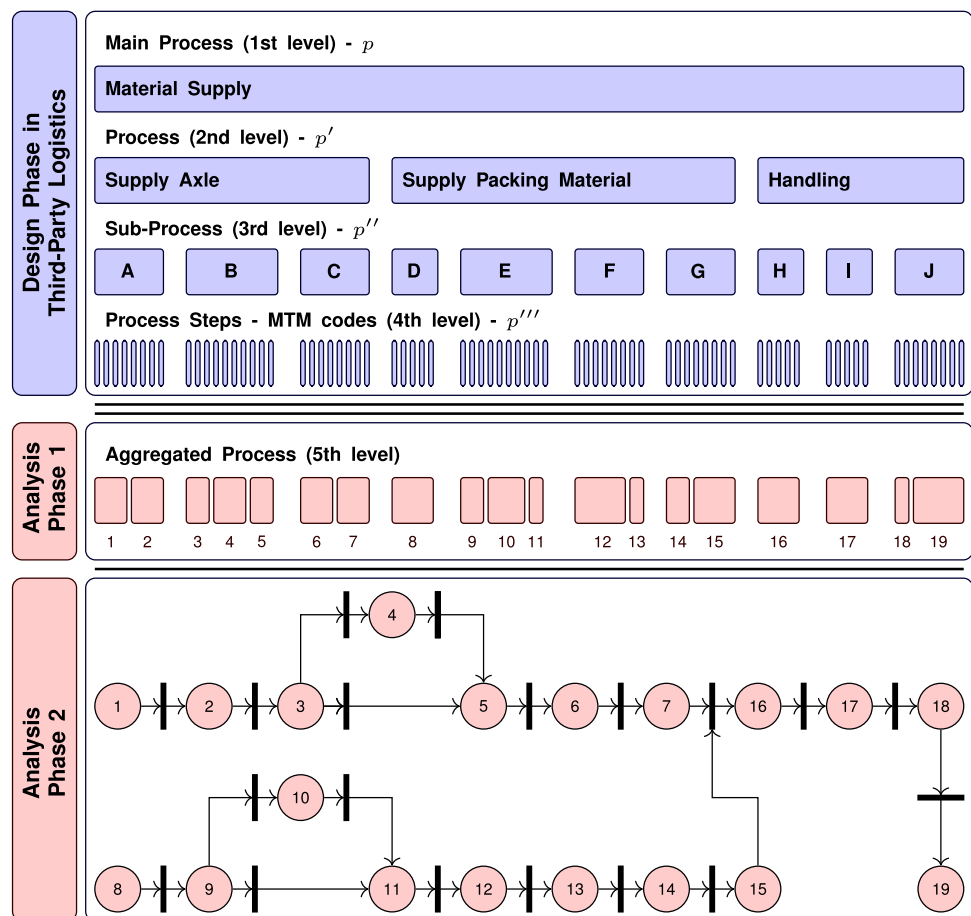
Design Phase in Third-Party Logistics

Main Process (1st level) - $p$

Material Supply

Process (2nd level) - $p'$

Supply Axle

Supply Packing Material

Handling

Sub-Process (3rd level) - $p''$

A B C D E F G H I J

Process Steps - MTM codes (4th level) - $p'''$

Analysis Phase 1

Aggregated Process (5th level)

1 2 3 4 5 6 7 8 9 10 11 12 13 14 15 16 17 18 19

Analysis Phase 2

4

1 2 3 5 6 7 16 17 18

10

8 9 11 12 13 14 15 19